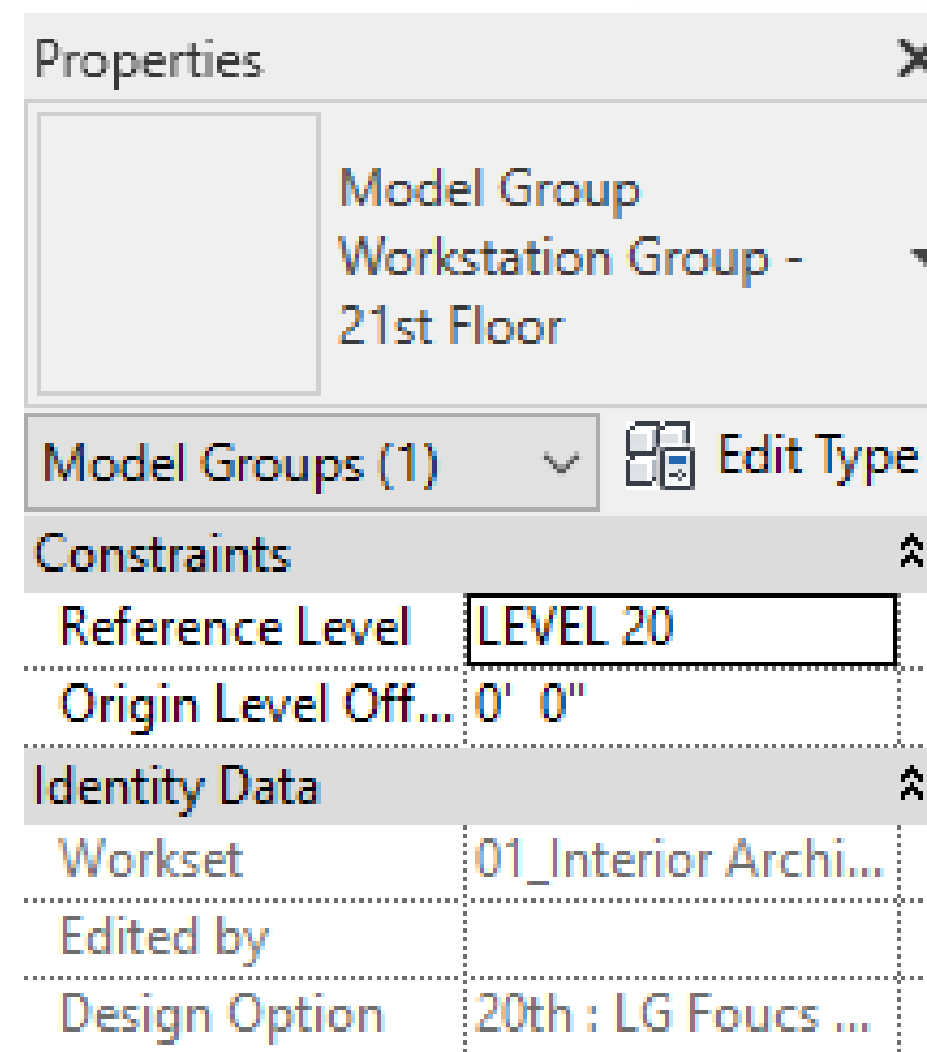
Properties

Model Group
Workstation Group - 21st Floor

Model Groups (1)

Edit Type

Constraints

| | |
|---|---|
| Reference Level | LEVEL 20 |
| Origin Level Off... | 0' 0" |

Identity Data

| | |
|---|---|
| Workset | 01_Interior Archi... |
| Edited by | |
| Design Option | 20th : LG Foucs ... |